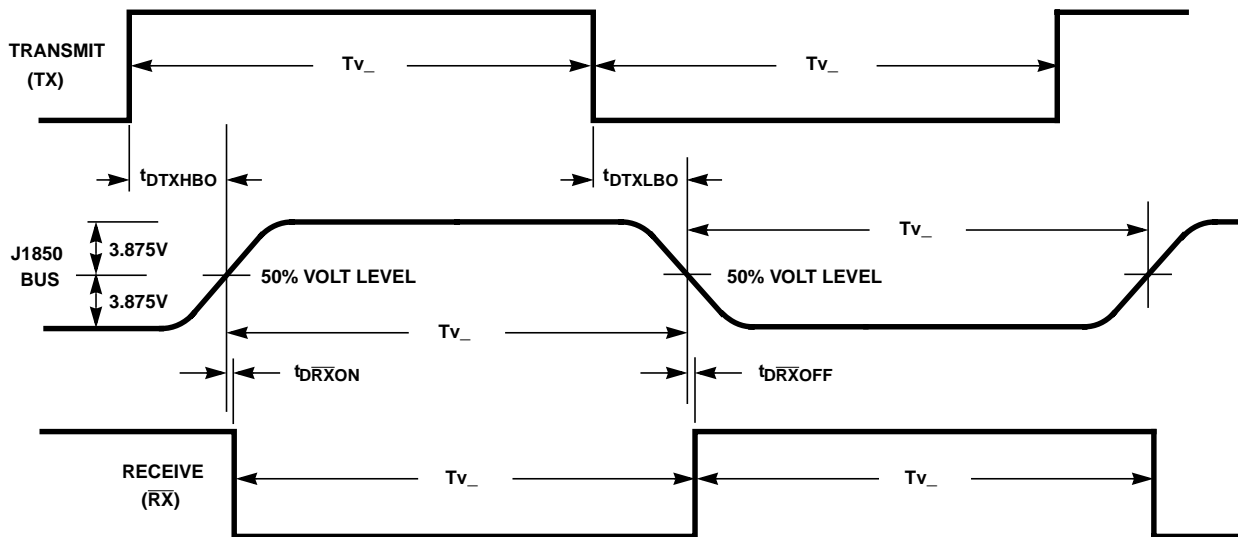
TRANSMIT
(TX)

Tv_

Tv_

$t_{DTXHBO}$

$t_{DTXLBO}$

J1850
BUS

3.875V

3.875V

50% VOLT LEVEL

50% VOLT LEVEL

Tv_

Tv_

$t_{D\overline{RX}ON}$

$t_{D\overline{RX}OFF}$

RECEIVE
($\overline{RX}$)

Tv_

Tv_